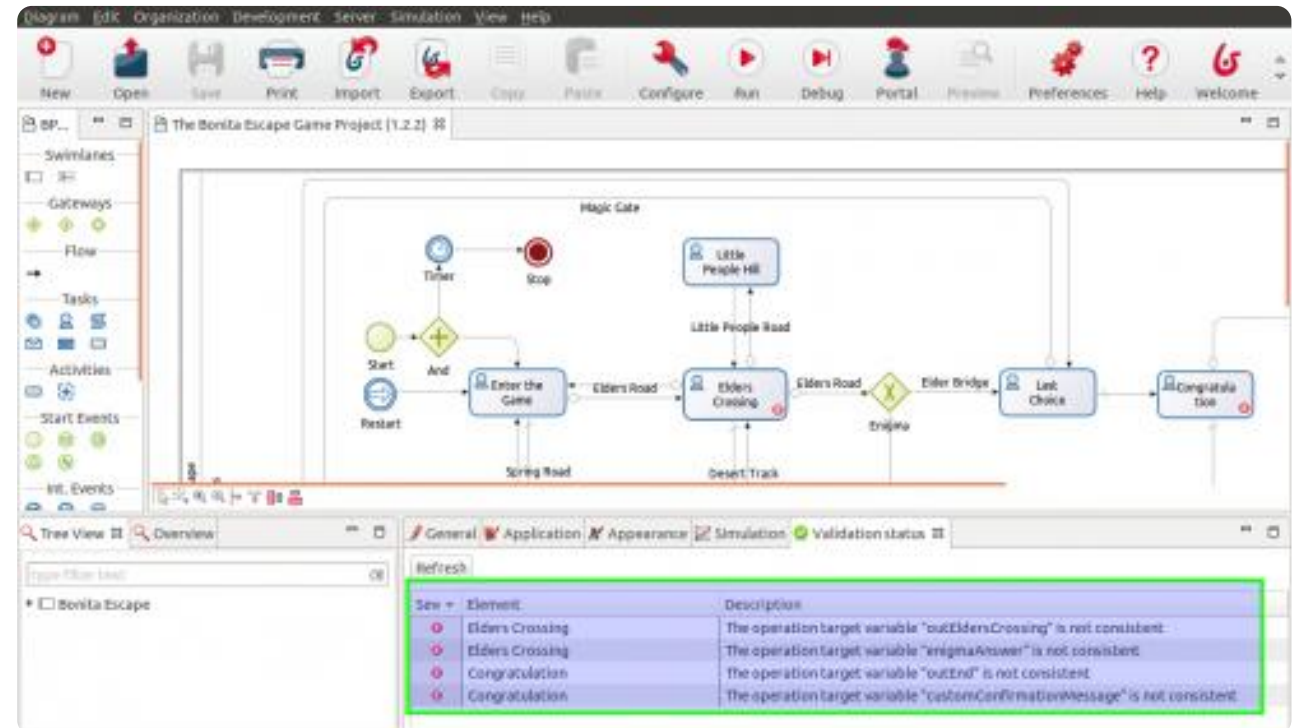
Diagram Edit Organization Development Server Simulation View Help

New Open Save Print Import Export Copy Paste Configure Run Debug Portal Preview Preferences Help Welcome

BP... The Bonita Escape Game Project (1.2.2)

Swimlanes
Gateways
Flow
Tasks
Activities
Start Events
Int. Events

Magic Gate
Timer
Stop
Little People Hill
Little People Road
Start
And
Restart
Enter the Game
Elders Road
Elders Crossing
Elders Road
Enigma
Elder Bridge
Last Choice
Congratulation
Spring Road
Desert Track

Tree View Overview
type filter text
Bonita Escape

General Application Appearance Simulation Validation status
Refresh

| Sev | Element | Description |
|---|---|---|
| | Elders Crossing | The operation target variable "outEldersCrossing" is not consistent |
| | Elders Crossing | The operation target variable "enigmaAnswer" is not consistent |
| | Congratulation | The operation target variable "outEnd" is not consistent |
| | Congratulation | The operation target variable "customConfirmationMessage" is not consistent |